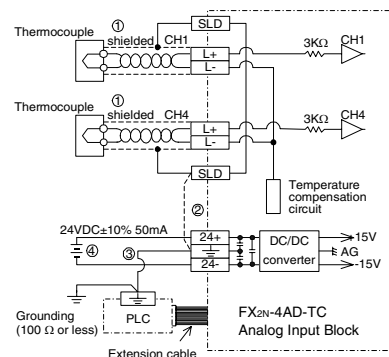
Thermocouple
①
shielded CH1
SLD
L+
L-
3KΩ
CH1

Thermocouple
①
shielded CH4
L+
L-
3KΩ
CH4
SLD

Temperature compensation circuit

②
24VDC±10% 50mA
④
③
24+
24-
DC/DC converter
15V
AG
-15V

Grounding (100 Ω or less)
PLC
FX2N-4AD-TC
Analog Input Block
Extension cable